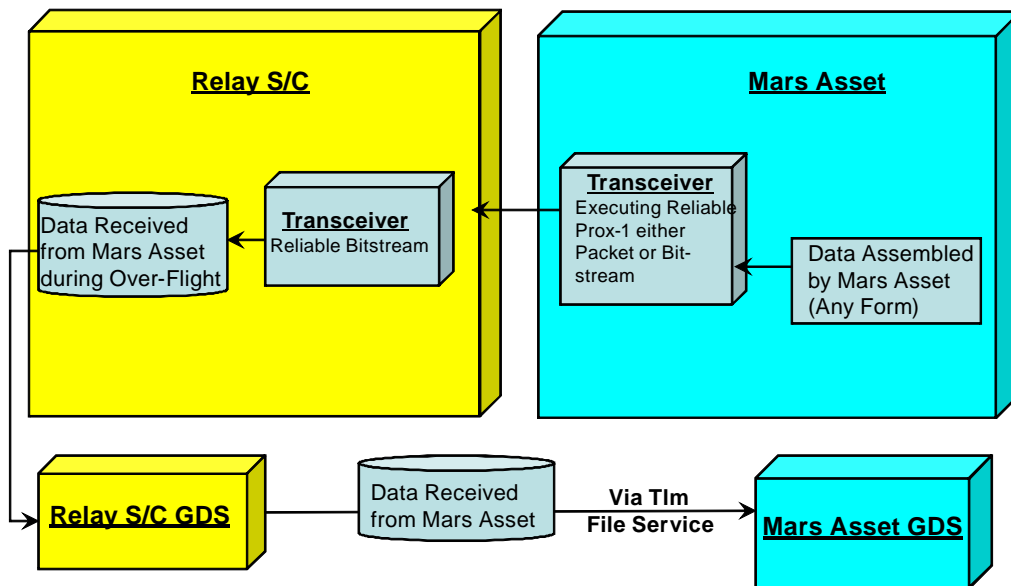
Relay S/C

Mars Asset

Transceiver
Executing Reliable Prox-1 either Packet or Bitstream

Transceiver
Reliable Bitstream

Data Received from Mars Asset during Over-Flight

Data Assembled by Mars Asset (Any Form)

Relay S/C GDS

Data Received from Mars Asset

Via Tlm File Service

Mars Asset GDS